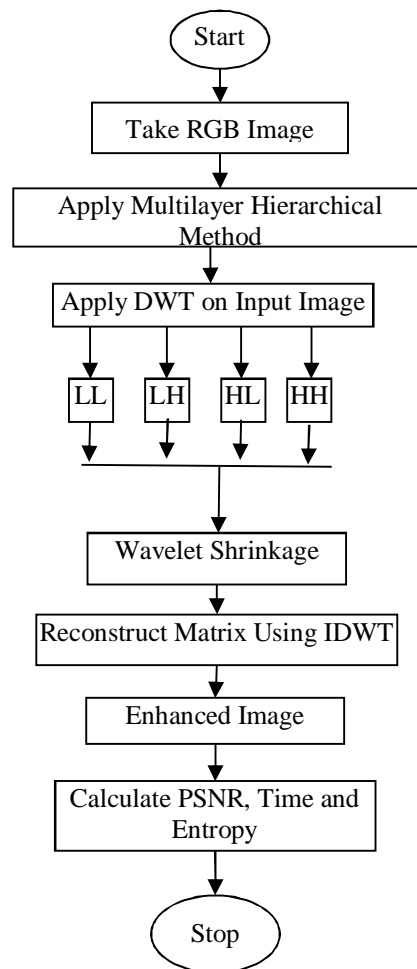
Start

Take RGB Image

Apply Multilayer Hierarchical Method

Apply DWT on Input Image

LL

LH

HL

HH

Wavelet Shrinkage

Reconstruct Matrix Using IDWT

Enhanced Image

Calculate PSNR, Time and Entropy

Stop